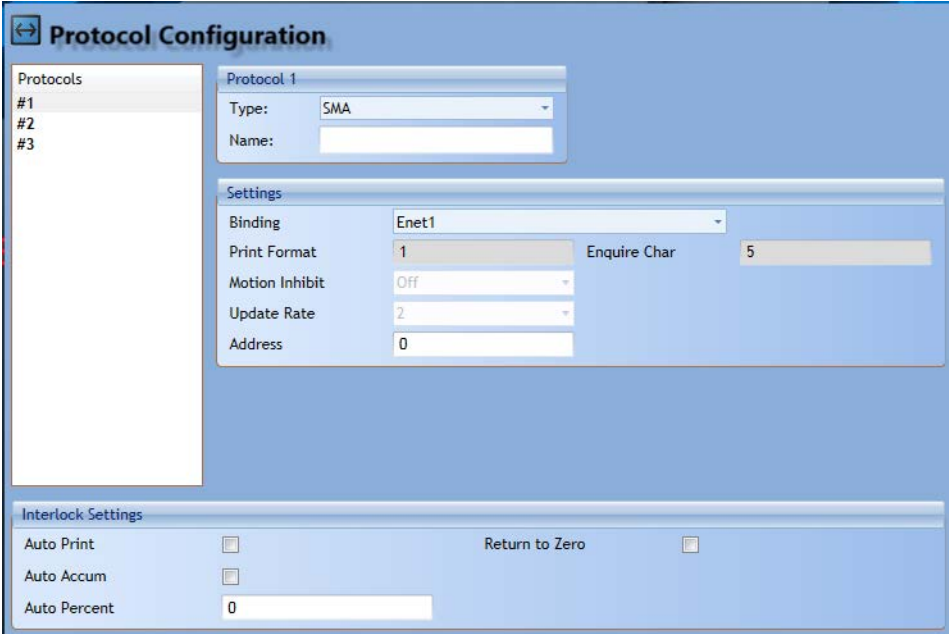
Protocol Configuration

Protocols
#1
#2
#3

Protocol 1
Type: SMA
Name:

Settings
Binding Enet1
Print Format 1 Enquire Char 5
Motion Inhibit Off
Update Rate 2
Address 0

Interlock Settings
Auto Print Return to Zero
Auto Accum
Auto Percent 0